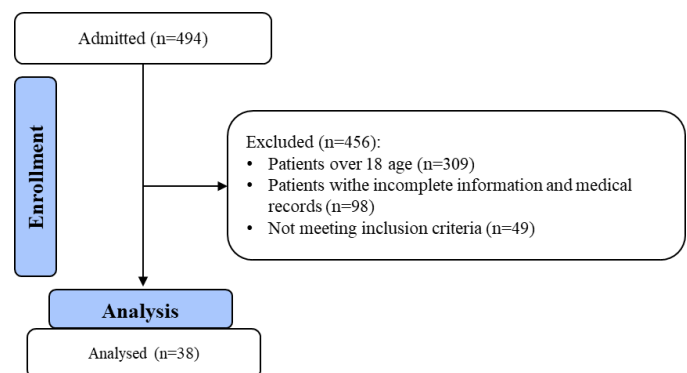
Admitted (n=494)

Enrollment

Excluded (n=456):
• Patients over 18 age (n=309)
• Patients withe incomplete information and medical records (n=98)
• Not meeting inclusion criteria (n=49)

Analysis

Analysed (n=38)